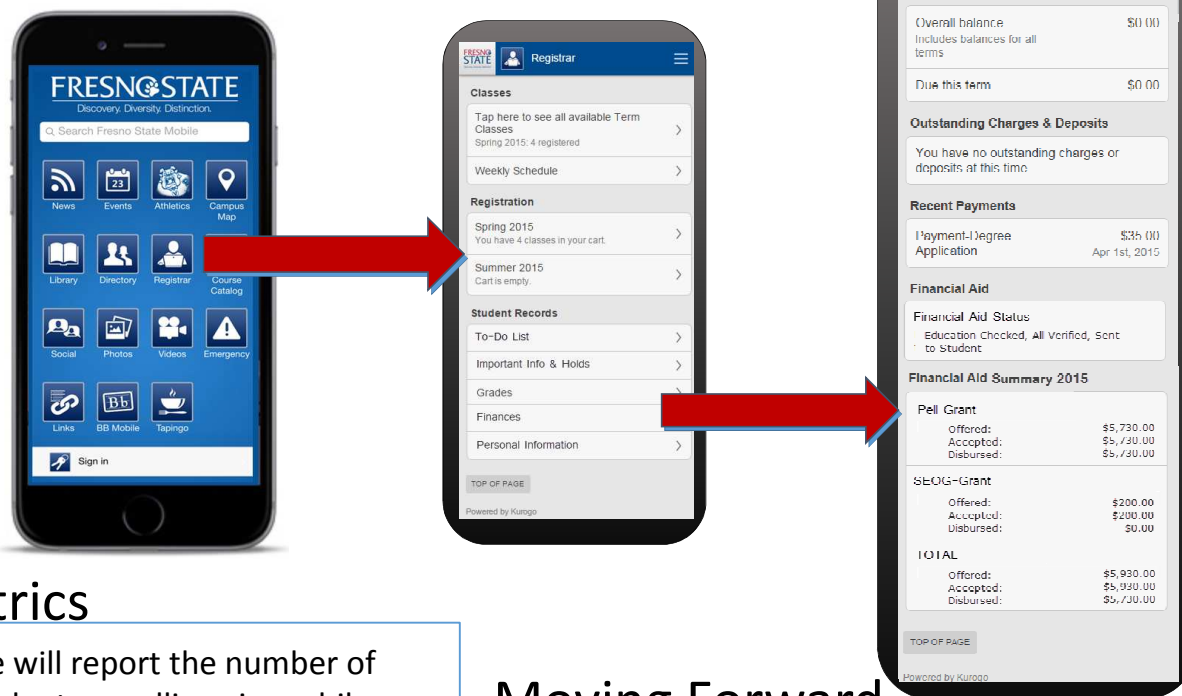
FRESNO STATE
Discovery. Diversity. Distinction.
Search Fresno State Mobile
23
News Events Athletics Campus Map
Library Directory Registrar Course Catalog
Social Photos Videos Emergency
Bb
Links BB Mobile Tapingo
Sign in

FRESNO STATE Registrar
Classes
Tap here to see all available Term Classes
Spring 2015: 4 registered
Weekly Schedule
Registration
Spring 2015
You have 4 classes in your cart.
Summer 2015
Cart is empty.
Student Records
To-Do List
Important Info & Holds
Grades
Finances
Personal Information
TOP OF PAGE
Powered by Kurogo

Overall balance $0.00
Includes balances for all terms
Due this term $0.00
Outstanding Charges & Deposits
You have no outstanding charges or deposits at this time
Recent Payments
Payment-Degree Application $35.00 Apr 1st, 2015
Financial Aid
Financial Aid Status
Education Checked, All Verified, Sent to Student
Financial Aid Summary 2015
Pell Grant
Offered: $5,730.00
Accepted: $5,730.00
Disbursed: $5,730.00
SEOG-Grant
Offered: $200.00
Accepted: $200.00
Disbursed: $0.00
TOTAL
Offered: $5,930.00
Accepted: $5,930.00
Disbursed: $5,730.00
TOP OF PAGE
Powered by Kurogo

trics
e will report the number of
Moving Forward